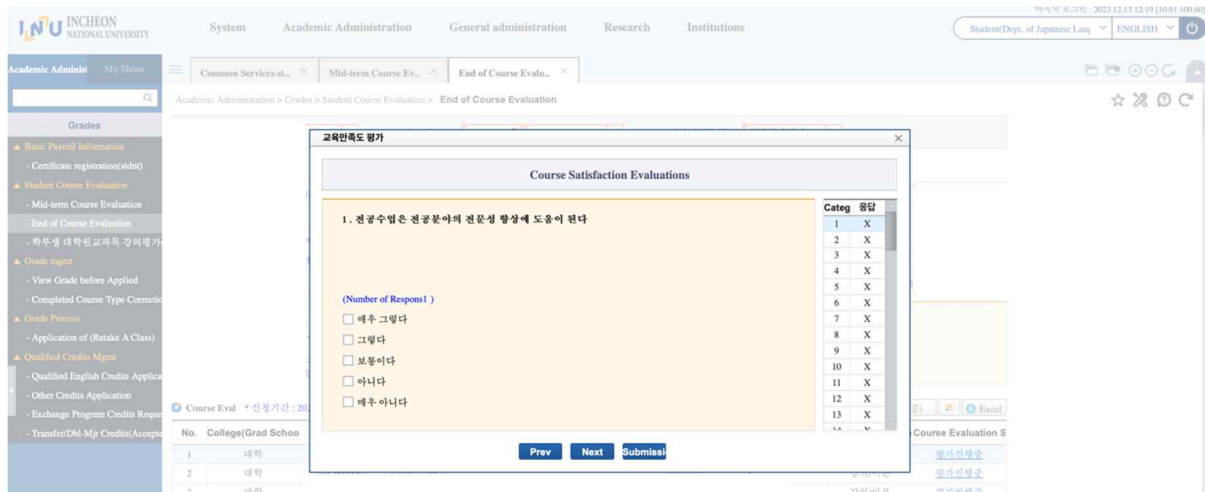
INU INCHEON NATIONAL UNIVERSITY

System Academic Administration General administration Research Institutions

마지막 로그인 : 2023.12.13 12:19 [10.91.100.60]

Student(Dept. of Japanese Lang ENGLISH

Academic Administ My Menu

Common Services-st.. Mid-term Course Ev.. End of Course Evalu..

Academic Administration > Grades > Student Course Evaluation > End of Course Evaluation

Grades

Basic Payroll Information
- Certificate registration(stdnt)
Student Course Evaluation
- Mid-term Course Evaluation
- End of Course Evaluation
- 학부생 대학원교과목 강의평가
Grade mgmt
- View Grade before Applied
- Completed Course Type Correctic
Grade Process
- Application of (Retake A Class)
Qualified Credits Mgmt
- Qualified English Credits Applica
- Other Credits Application
- Exchange Program Credits Reque
- Transfer/Dbl-Mjr Credits(Accepte

교육만족도 평가

Course Satisfaction Evaluations

1. 전공수업은 전공분야의 전문성 향상에 도움이 된다

(Number of Respons1 )

매우 그렇다
그렇다
보통이다
아니다
매우 아니다

| Categ | 응답 |
|---|---|
| 1 | X |
| 2 | X |
| 3 | X |
| 4 | X |
| 5 | X |
| 6 | X |
| 7 | X |
| 8 | X |
| 9 | X |
| 10 | X |
| 11 | X |
| 12 | X |
| 13 | X |

Prev Next Submissi

Course Eval * 신청기간 : 20

Excel

| No. | College(Grad Schoo | Course Evaluation S |
|---|---|---|
| 1 | 대학 | 평가진행중 |
| 2 | 대학 | 평가진행중 |